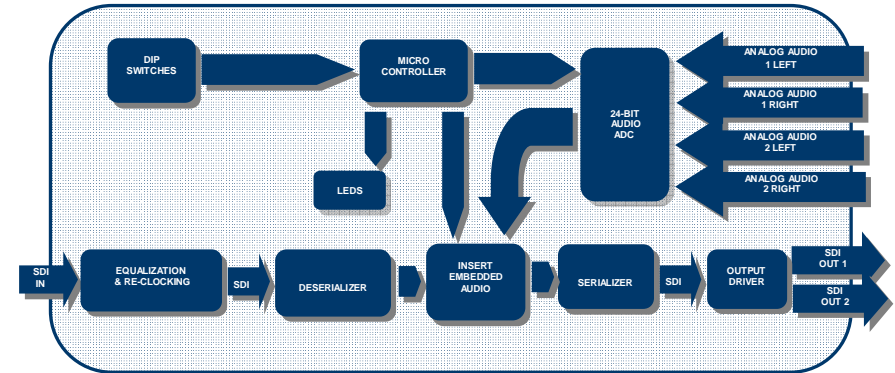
DIP SWITCHES

MICRO CONTROLLER

24-BIT AUDIO ADC

ANALOG AUDIO 1 LEFT

ANALOG AUDIO 1 RIGHT

ANALOG AUDIO 2 LEFT

ANALOG AUDIO 2 RIGHT

LEDS

SDI IN

EQUALIZATION & RE-CLOCKING

SDI

DESERIALIZER

INSERT EMBEDDED AUDIO

SERIALIZER

SDI

OUTPUT DRIVER

SDI OUT 1

SDI OUT 2